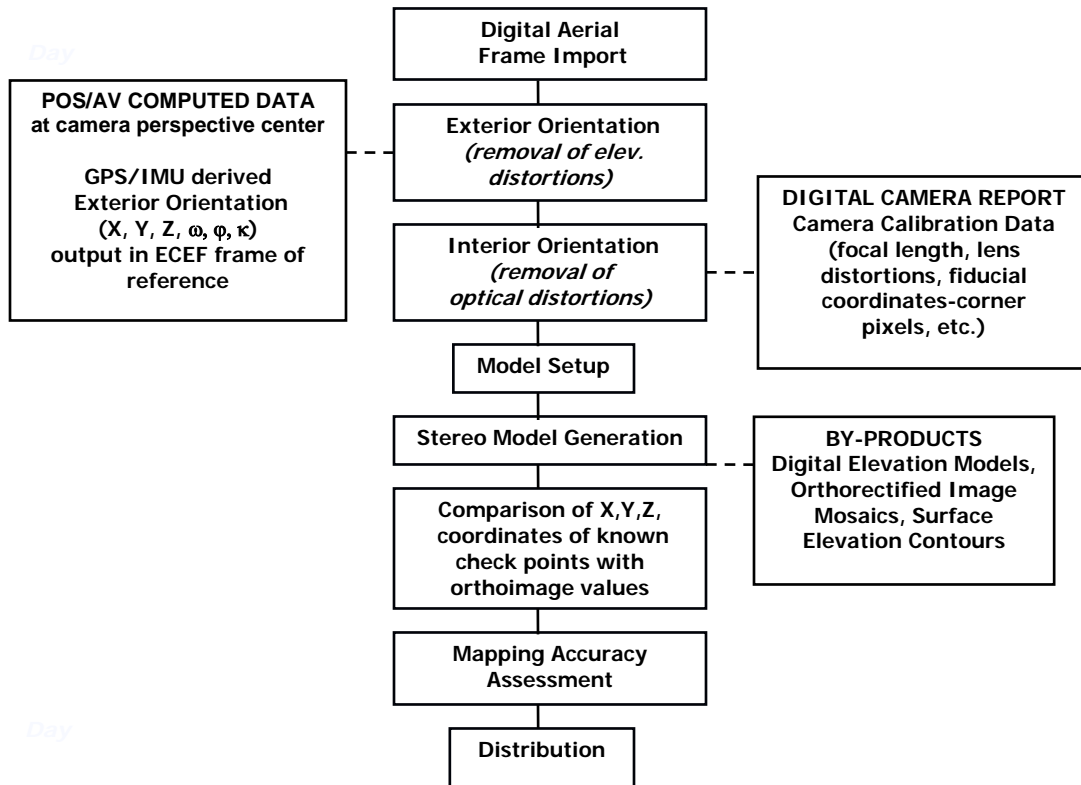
Day

Digital Aerial Frame Import

POS/AV COMPUTED DATA at camera perspective center

GPS/IMU derived Exterior Orientation $(X, Y, Z, \omega, \varphi, \kappa)$ output in ECEF frame of reference

Exterior Orientation *(removal of elev. distortions)*

Interior Orientation *(removal of optical distortions)*

DIGITAL CAMERA REPORT Camera Calibration Data (focal length, lens distortions, fiducial coordinates-corner pixels, etc.)

Model Setup

Stereo Model Generation

BY-PRODUCTS Digital Elevation Models, Orthorectified Image Mosaics, Surface Elevation Contours

Comparison of X,Y,Z, coordinates of known check points with orthoimage values

Mapping Accuracy Assessment

Day

Distribution